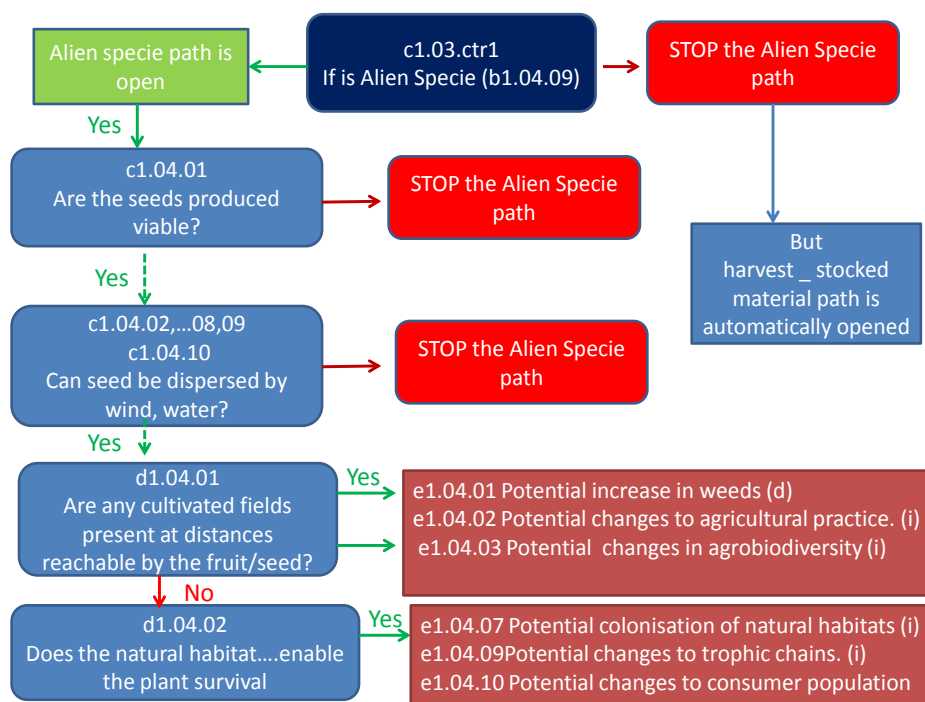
Alien specie path is open

c1.03.ctr1
If is Alien Specie (b1.04.09)

STOP the Alien Specie path

Yes

c1.04.01
Are the seeds produced viable?

STOP the Alien Specie path

But
harvest _ stocked material path is automatically opened

Yes

c1.04.02,…08,09
c1.04.10
Can seed be dispersed by wind, water?

STOP the Alien Specie path

Yes

d1.04.01
Are any cultivated fields present at distances reachable by the fruit/seed?

Yes

e1.04.01 Potential increase in weeds (d)
e1.04.02 Potential changes to agricultural practice. (i)
e1.04.03 Potential changes in agrobiodiversity (i)

No

d1.04.02
Does the natural habitat….enable the plant survival

Yes

e1.04.07 Potential colonisation of natural habitats (i)
e1.04.09Potential changes to trophic chains. (i)
e1.04.10 Potential changes to consumer population